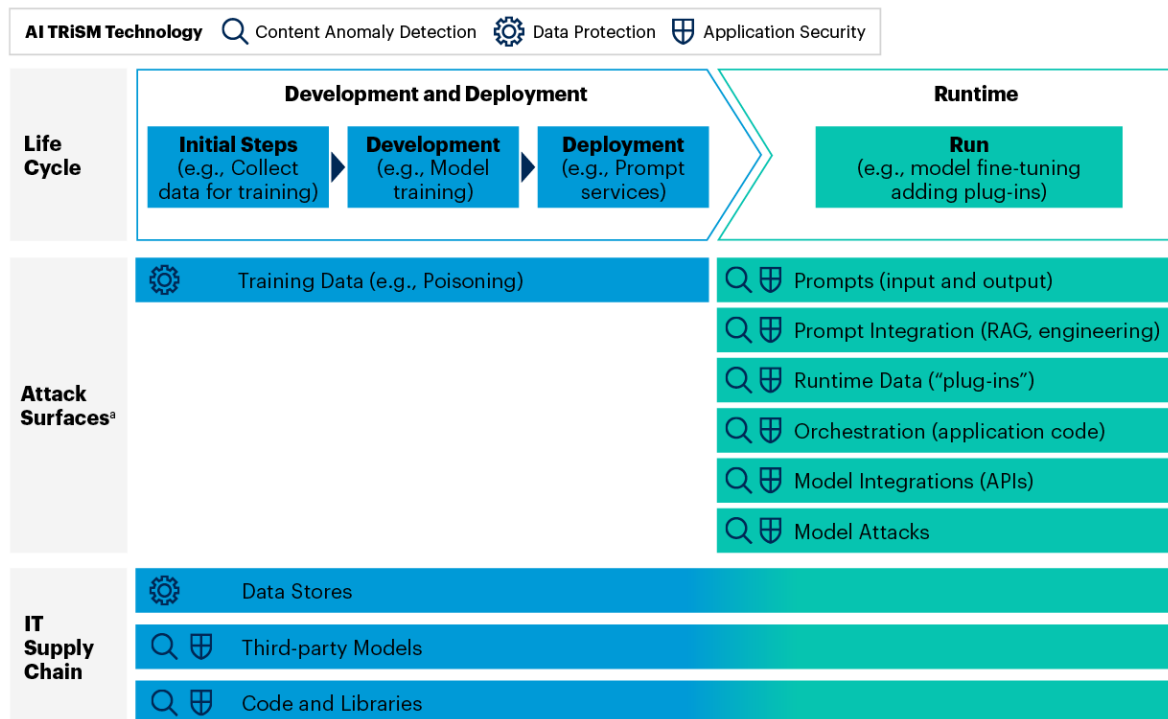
AI TRiSM Technology Content Anomaly Detection Data Protection Application Security

Life Cycle

Development and Deployment

Initial Steps (e.g., Collect data for training)

Development (e.g., Model training)

Deployment (e.g., Prompt services)

Runtime

Run (e.g., model fine-tuning adding plug-ins)

Attack Surfaces$^{a}$

Training Data (e.g., Poisoning)

Prompts (input and output)

Prompt Integration (RAG, engineering)

Runtime Data ("plug-ins")

Orchestration (application code)

Model Integrations (APIs)

Model Attacks

IT Supply Chain

Data Stores

Third-party Models

Code and Libraries